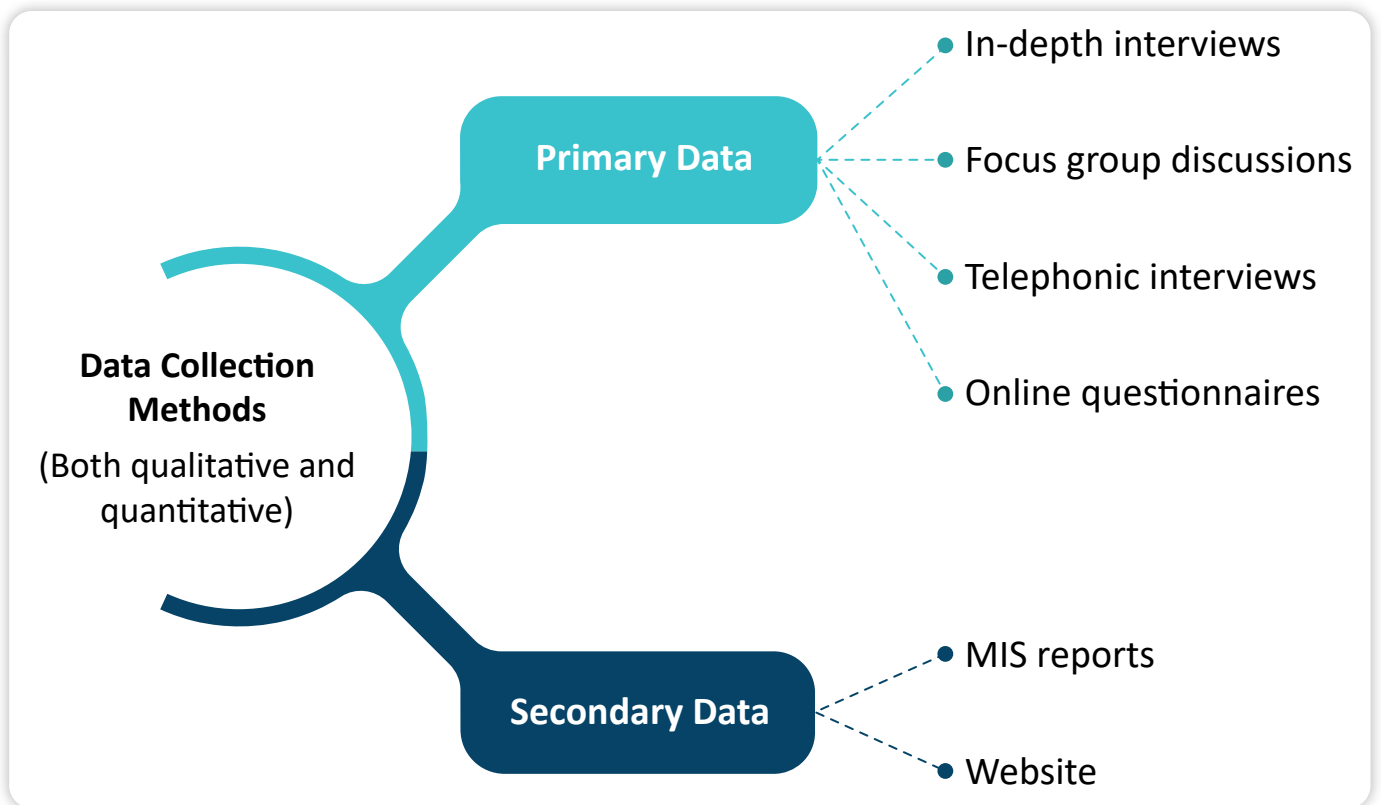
Data Collection Methods
(Both qualitative and quantitative)

Primary Data

In-depth interviews

Focus group discussions

Telephonic interviews

Online questionnaires

Secondary Data

MIS reports

Website